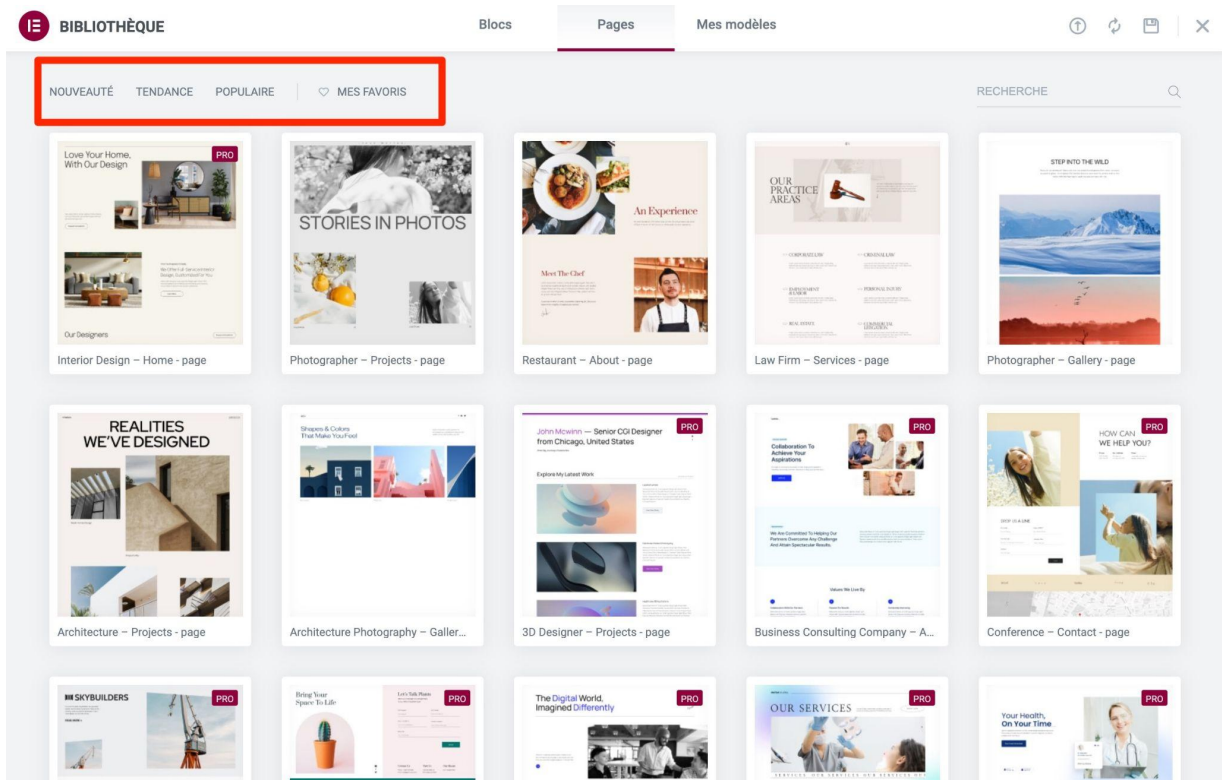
BIBLIOTHÈQUE

Blocs Pages Mes modèles

NOUVEAUTÉ TENDANCE POPULAIRE MES FAVORIS

RECHERCHE

PRO
Love Your Home, With Our Design
Our Designers
Interior Design – Home - page

STORIES IN PHOTOS
Photographer – Projects - page

An Experience
Meet The Chef
Restaurant – About - page

OUR PRACTICE AREAS
Law Firm – Services - page

STEP INTO THE WILD
Photographer – Gallery - page

REALITIES WE'VE DESIGNED
Architecture – Projects - page

Shapes & Colors That Make You Feel
Architecture Photography – Galler...

PRO
John Mcwinn — Senior CGI Designer from Chicago, United States
Explore My Latest Work
3D Designer – Projects - page

PRO
Collaboration To Achieve Your Aspirations
We Are Committed To Helping Our Partners Overcome Any Challenge And Attain Spectacular Results.
Values We Live By
Business Consulting Company – A...

PRO
HOW CAN WE HELP YOU?
Conference – Contact - page

SKYBUILDERS
PRO

Bring Your Space To Life
Let's Talk Plants
PRO

The Digital World, Imagined Differently
PRO

OUR SERVICES
PRO

Your Health, On Your Time
PRO